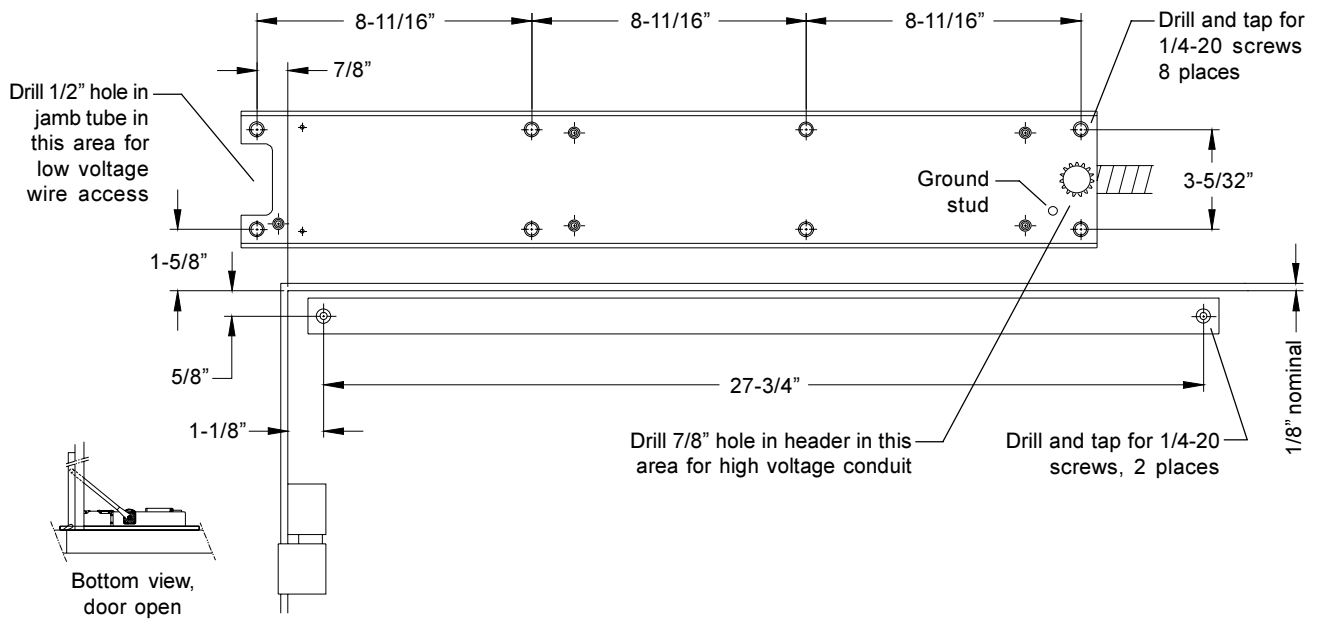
8-11/16"
8-11/16"
8-11/16"
Drill and tap for 1/4-20 screws 8 places

7/8"
Drill 1/2" hole in jamb tube in this area for low voltage wire access

Ground stud
3-5/32"

1-5/8"
5/8"
27-3/4"
1-1/8"
1/8" nominal

Drill 7/8" hole in header in this area for high voltage conduit

Drill and tap for 1/4-20 screws, 2 places

Bottom view, door open